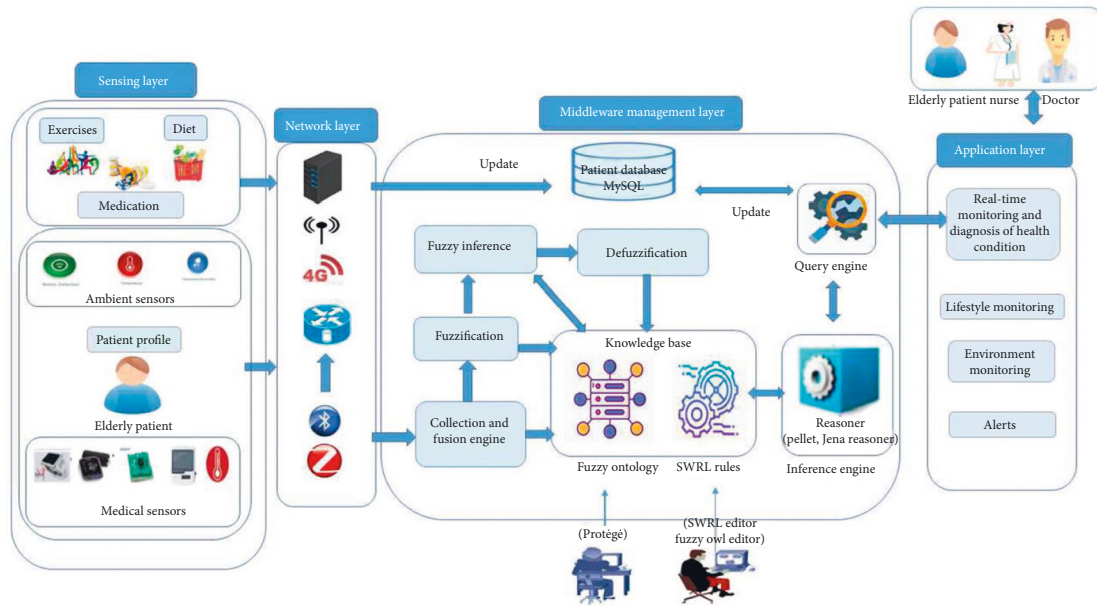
Sensing layer

Exercises

Diet

Medication

Ambient sensors

Patient profile

Elderly patient

Medical sensors

Network layer

4G

Middleware management layer

Update

Patient database MySQL

Update

Fuzzy inference

Defuzzification

Fuzzification

Knowledge base

Collection and fusion engine

Fuzzy ontology

SWRL rules

Reasoner (pellet, Jena reasoner)

Inference engine

Query engine

(Protégé)

(SWRL editor fuzzy owl editor)

Elderly patient nurse Doctor

Application layer

Real-time monitoring and diagnosis of health condition

Lifestyle monitoring

Environment monitoring

Alerts